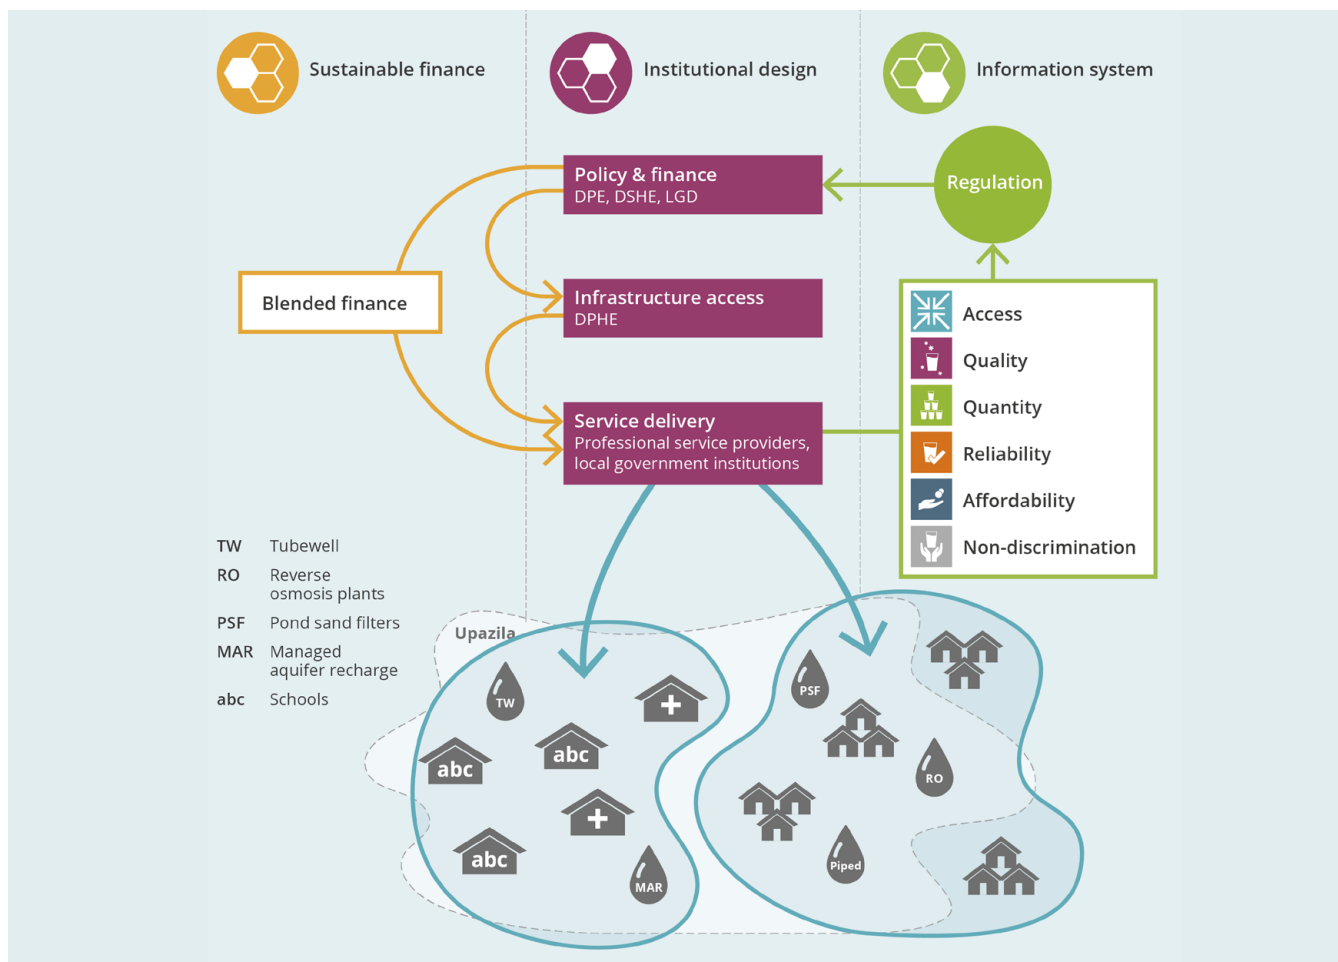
Sustainable finance

Institutional design

Information system

Policy & finance
DPE, DSHE, LGD

Regulation

Blended finance

Infrastructure access
DPHE

Service delivery
Professional service providers, local government institutions

Access

Quality

Quantity

Reliability

Affordability

Non-discrimination

TW Tubewell

RO Reverse osmosis plants

PSF Pond sand filters

MAR Managed aquifer recharge

abc Schools

Upazila

TW

abc

abc

abc

MAR

PSF

RO

Piped